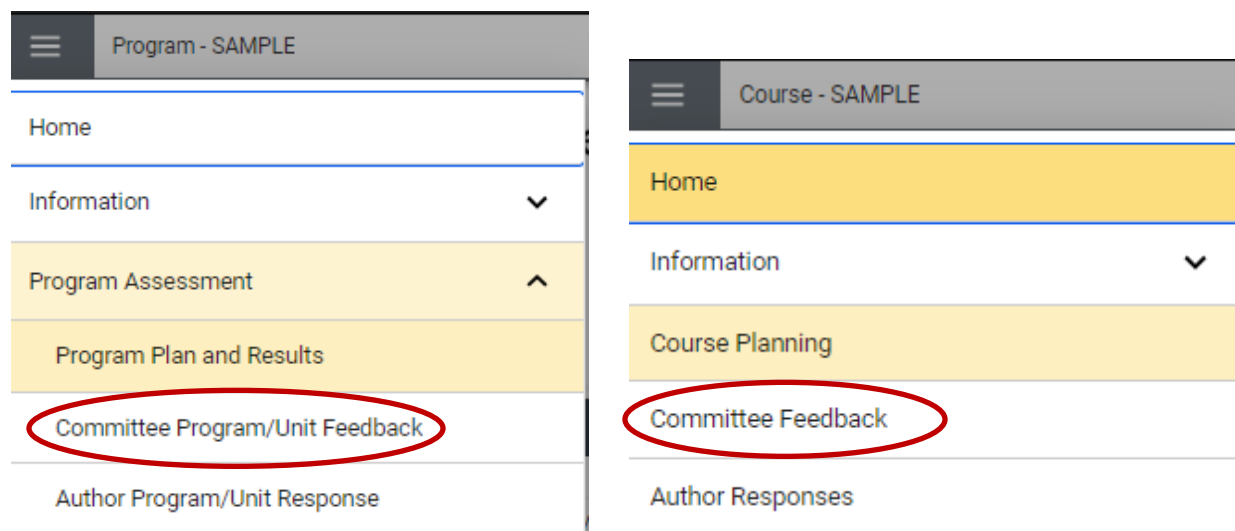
Program - SAMPLE

Home

Information

Program Assessment

Program Plan and Results

Committee Program/Unit Feedback

Author Program/Unit Response

Course - SAMPLE

Home

Information

Course Planning

Committee Feedback

Author Responses